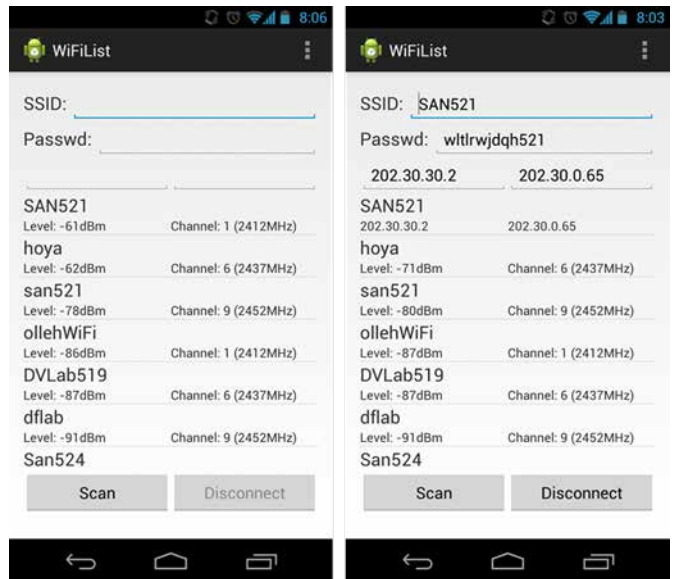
8:06

WiFiList

SSID:

Passwd:

SAN521
Level: -61dBm Channel: 1 (2412MHz)

hoya
Level: -62dBm Channel: 6 (2437MHz)

san521
Level: -78dBm Channel: 9 (2452MHz)

ollehWiFi
Level: -86dBm Channel: 1 (2412MHz)

DVLab519
Level: -87dBm Channel: 6 (2437MHz)

dflab
Level: -91dBm Channel: 9 (2452MHz)

San524

Scan Disconnect

8:03

WiFiList

SSID: SAN521

Passwd: wltlrwjdqh521

202.30.30.2 202.30.0.65

SAN521
202.30.30.2 202.30.0.65

hoya
Level: -71dBm Channel: 6 (2437MHz)

san521
Level: -80dBm Channel: 9 (2452MHz)

ollehWiFi
Level: -87dBm Channel: 1 (2412MHz)

DVLab519
Level: -87dBm Channel: 6 (2437MHz)

dflab
Level: -91dBm Channel: 9 (2452MHz)

San524

Scan Disconnect